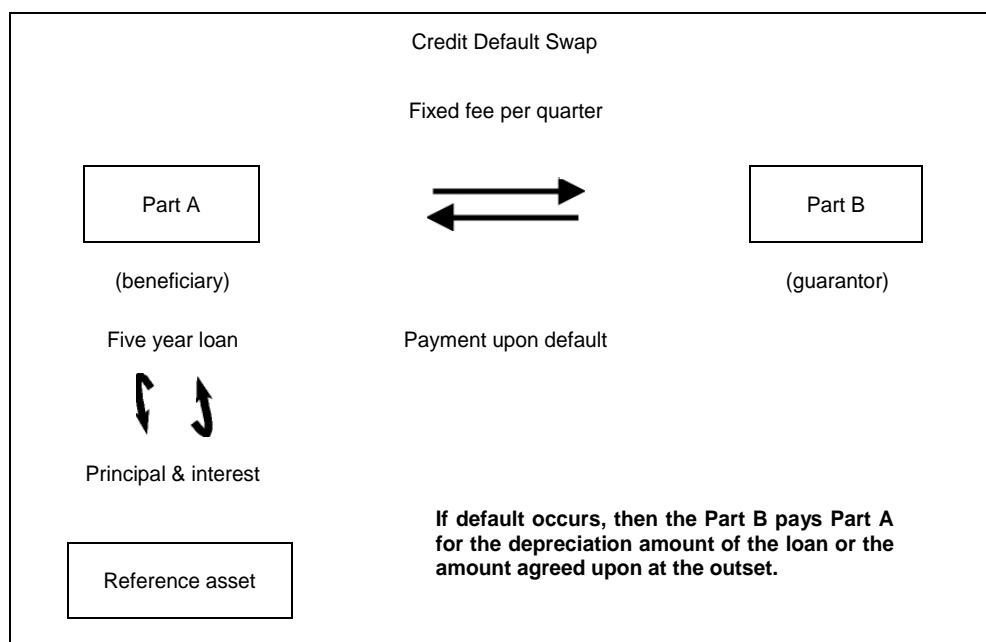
Credit Default Swap

Fixed fee per quarter

Part A

Part B

(beneficiary)

(guarantor)

Five year loan

Payment upon default

Principal & interest

**If default occurs, then the Part B pays Part A for the depreciation amount of the loan or the amount agreed upon at the outset.**

Reference asset